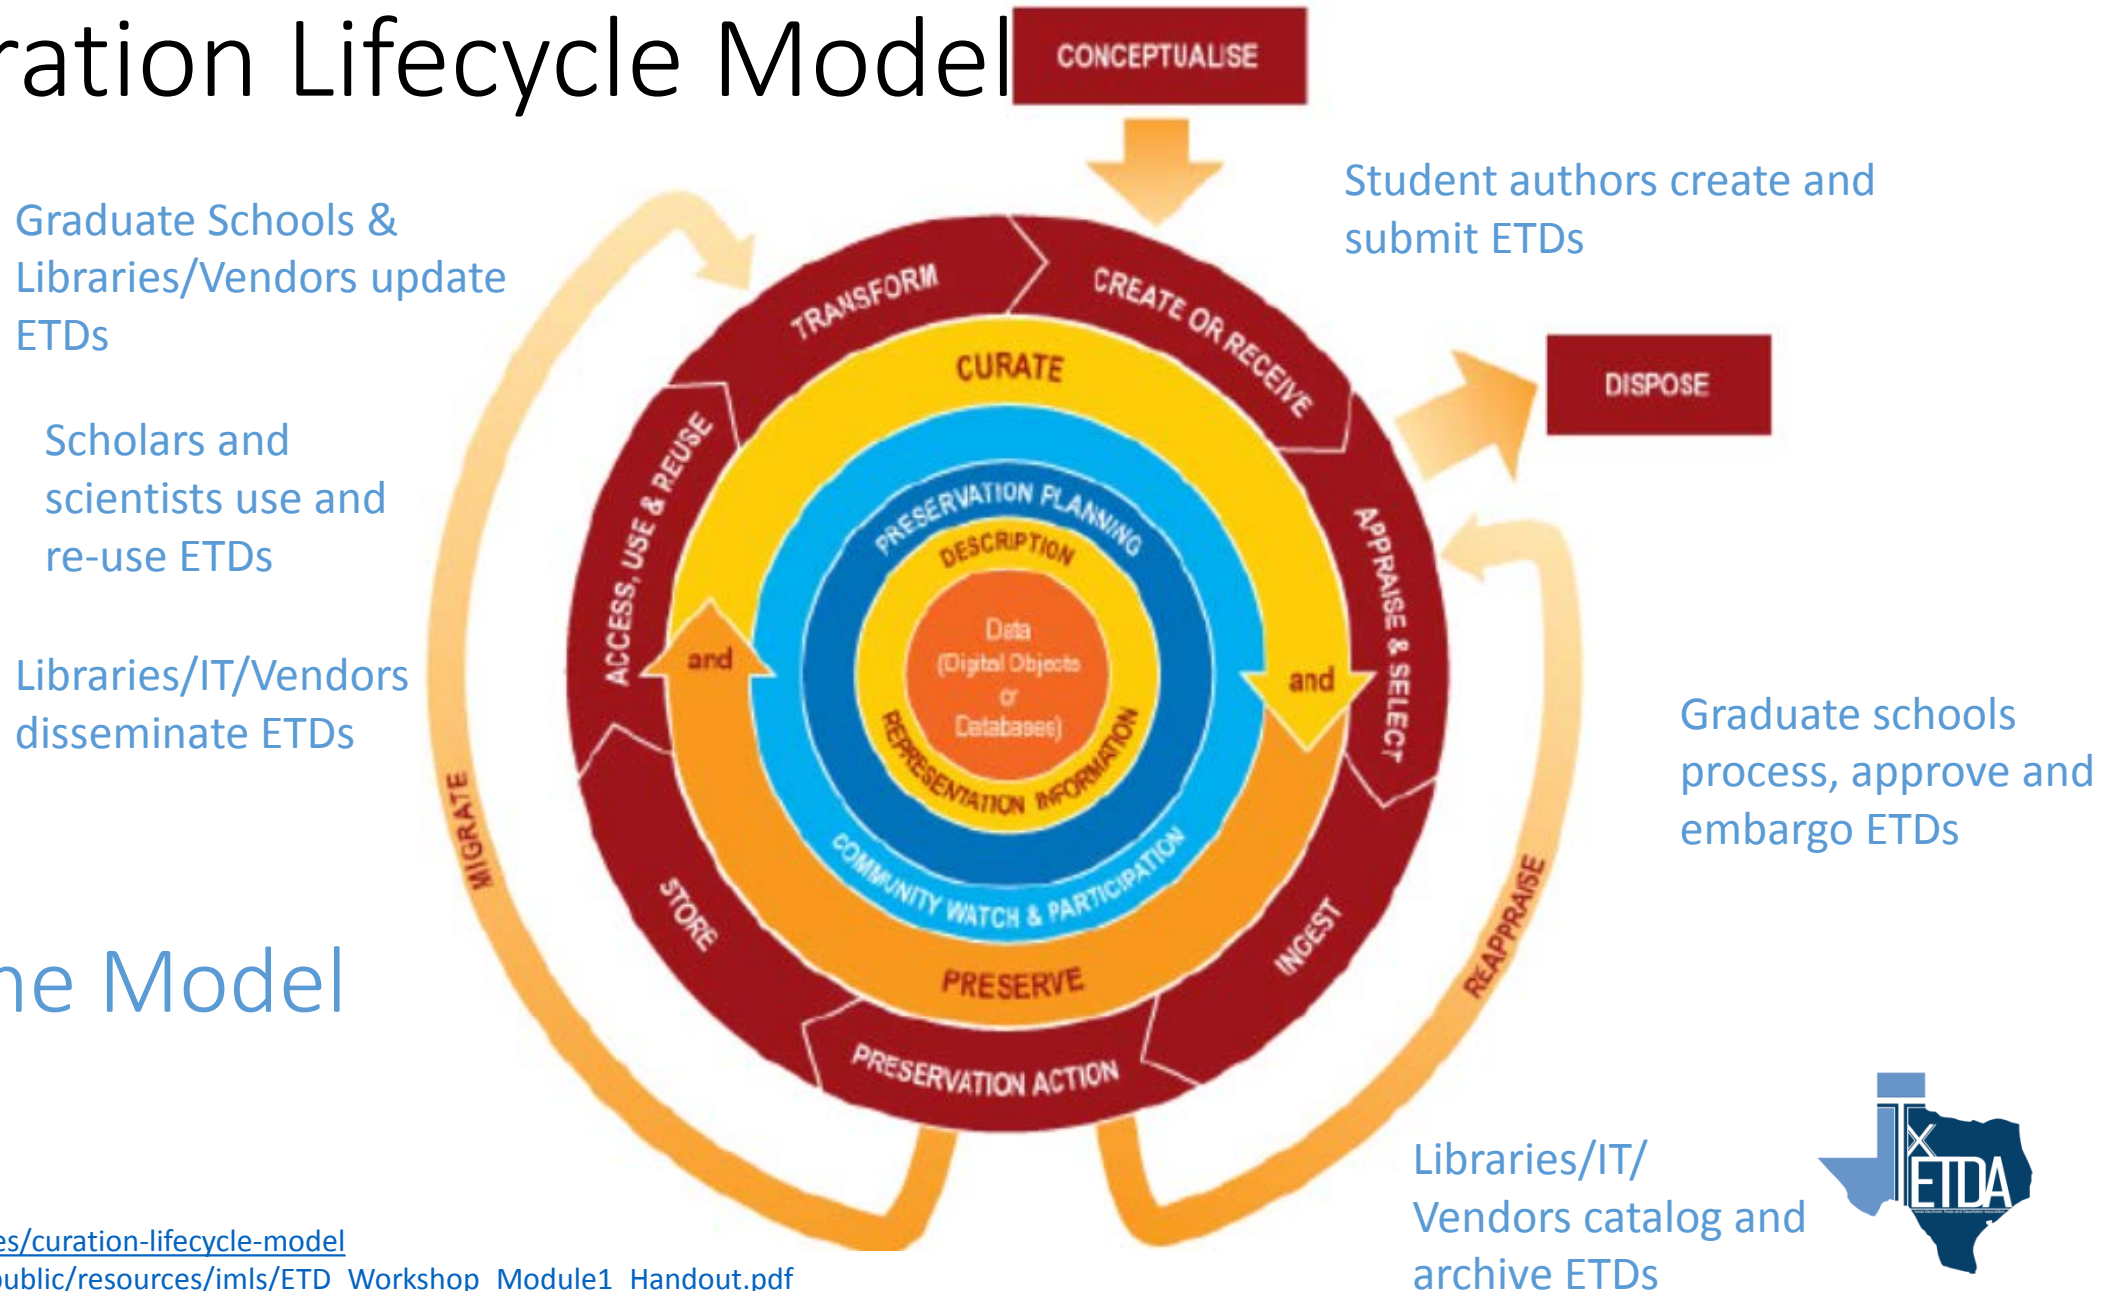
ration Lifecycle Model

CONCEPTUALISE

Student authors create and submit ETDs

Graduate Schools & Libraries/Vendors update ETDs

Scholars and scientists use and re-use ETDs

Libraries/IT/Vendors disseminate ETDs

ne Model

TRANSFORM

CREATE OR RECEIVE

DISPOSE

CURATE

ACCESS, USE & REUSE

PRESERVATION PLANNING

DESCRIPTION

Data (Digital Objects or Databases)

REPRESENTATION INFORMATION

and

and

APPRAISE & SELECT

Graduate schools process, approve and embargo ETDs

MIGRATE

COMMUNITY WATCH & PARTICIPATION

STORE

PRESERVE

INGEST

REAPPRAISE

PRESERVATION ACTION

Libraries/IT/ Vendors catalog and archive ETDs

TxETDA

es/curation-lifecycle-model
ublic/resources/imls/ETD_Workshop_Module1_Handout.pdf